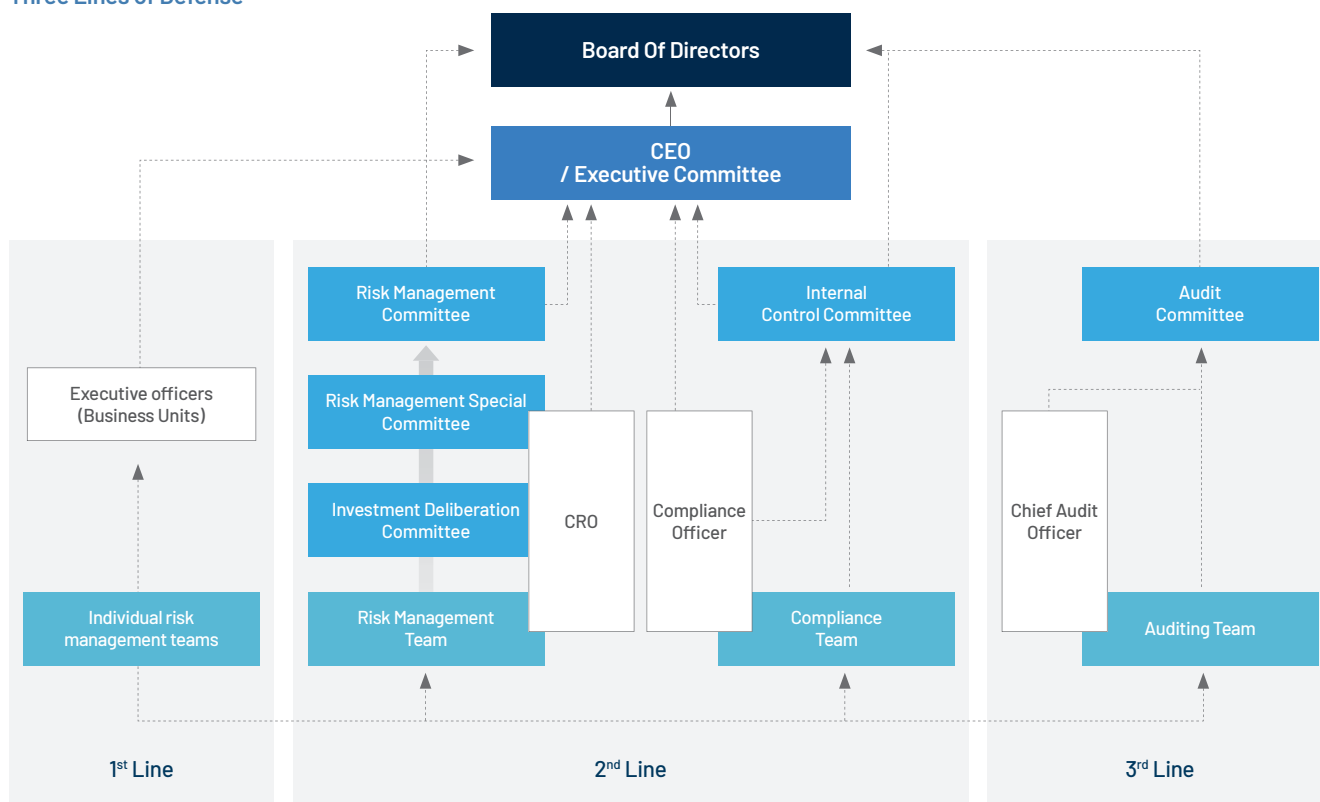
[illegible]

Board Of Directors

CEO / Executive Committee

Risk Management Committee

Internal Control Committee

Audit Committee

Executive officers (Business Units)

Risk Management Special Committee

Investment Deliberation Committee

CRO

Compliance Officer

Chief Audit Officer

Individual risk management teams

Risk Management Team

Compliance Team

Auditing Team

1st Line

2nd Line

3rd Line